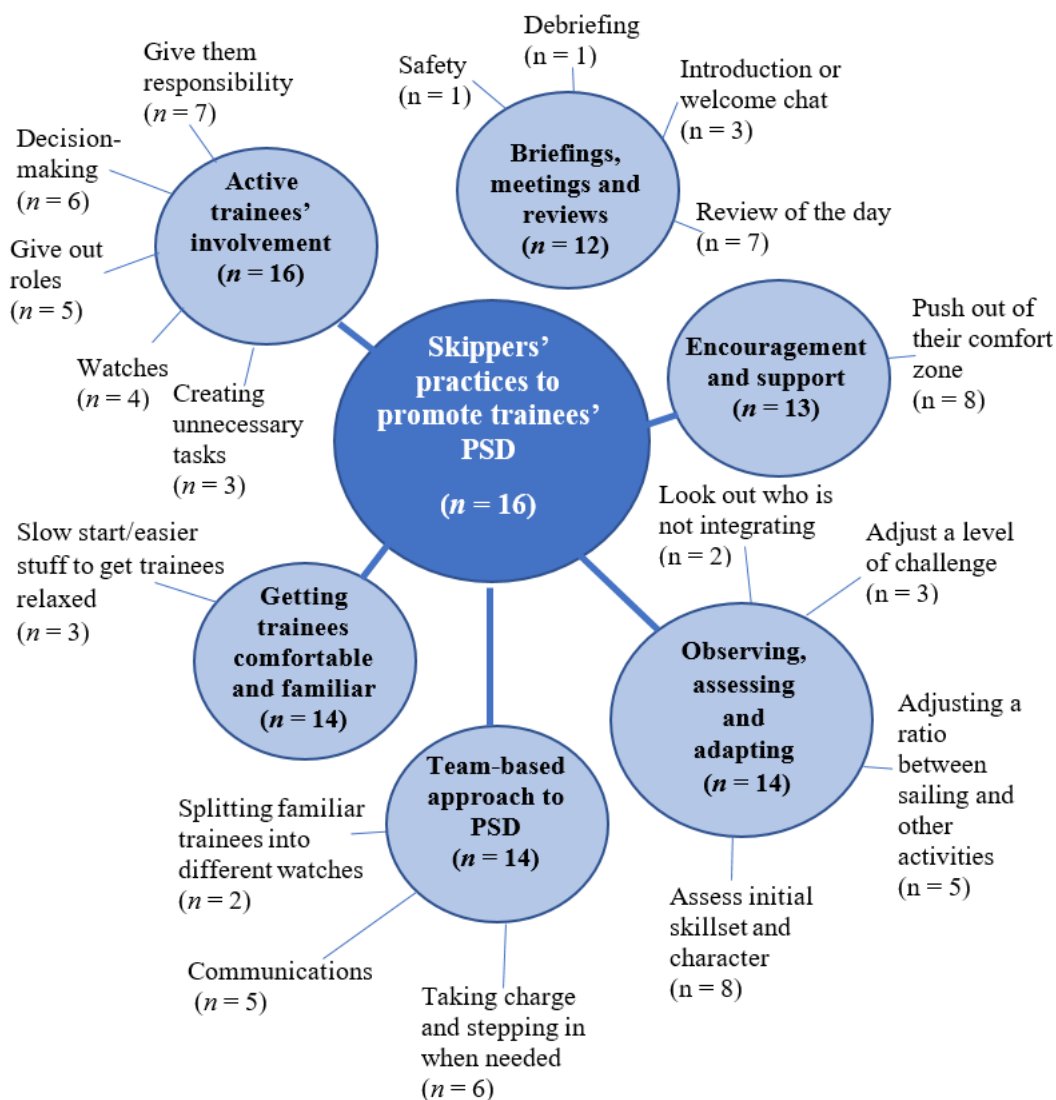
Skippers' practices to promote trainees' PSD

($n$ = 16)

Active trainees' involvement ($n$ = 16)

Give them responsibility ($n$ = 7)

Decision-making ($n$ = 6)

Give out roles ($n$ = 5)

Watches ($n$ = 4)

Creating unnecessary tasks ($n$ = 3)

Briefings, meetings and reviews ($n$ = 12)

Safety (n = 1)

Debriefing (n = 1)

Introduction or welcome chat (n = 3)

Review of the day (n = 7)

Encouragement and support ($n$ = 13)

Push out of their comfort zone (n = 8)

Observing, assessing and adapting ($n$ = 14)

Look out who is not integrating (n = 2)

Adjust a level of challenge (n = 3)

Adjusting a ratio between sailing and other activities (n = 5)

Assess initial skillset and character (n = 8)

Team-based approach to PSD ($n$ = 14)

Splitting familiar trainees into different watches ($n$ = 2)

Communications ($n$ = 5)

Taking charge and stepping in when needed ($n$ = 6)

Getting trainees comfortable and familiar ($n$ = 14)

Slow start/easier stuff to get trainees relaxed ($n$ = 3)